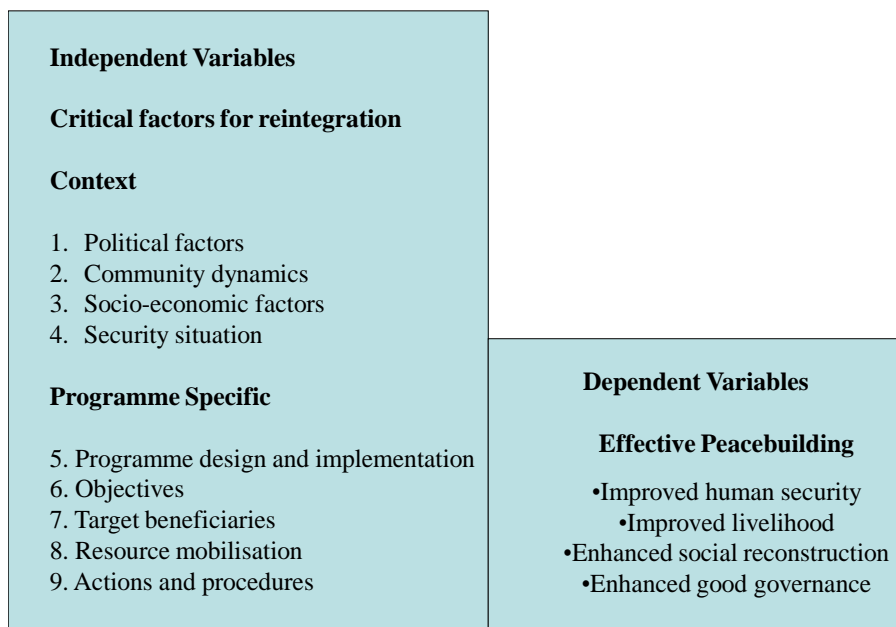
**Independent Variables**

**Critical factors for reintegration**

**Context**

1. Political factors
2. Community dynamics
3. Socio-economic factors
4. Security situation

**Programme Specific**

5. Programme design and implementation
6. Objectives
7. Target beneficiaries
8. Resource mobilisation
9. Actions and procedures

**Dependent Variables**

**Effective Peacebuilding**

•Improved human security
•Improved livelihood
•Enhanced social reconstruction
•Enhanced good governance